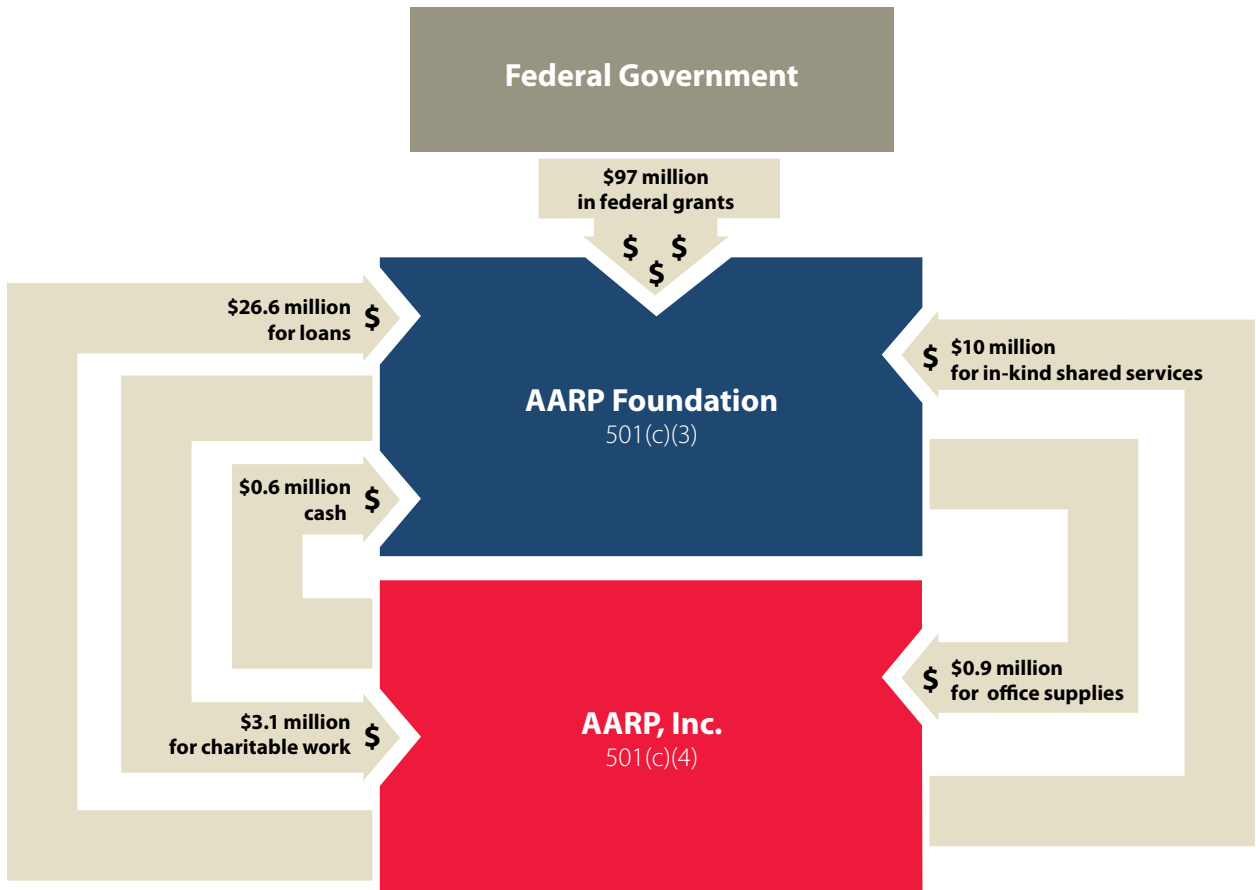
Federal Government

$97 million
in federal grants

$ $ $

$26.6 million
for loans $

$ $10 million
for in-kind shared services

AARP Foundation
501(c)(3)

$0.6 million
cash $

$ $0.9 million
for office supplies

$3.1 million
for charitable work $

AARP, Inc.
501(c)(4)